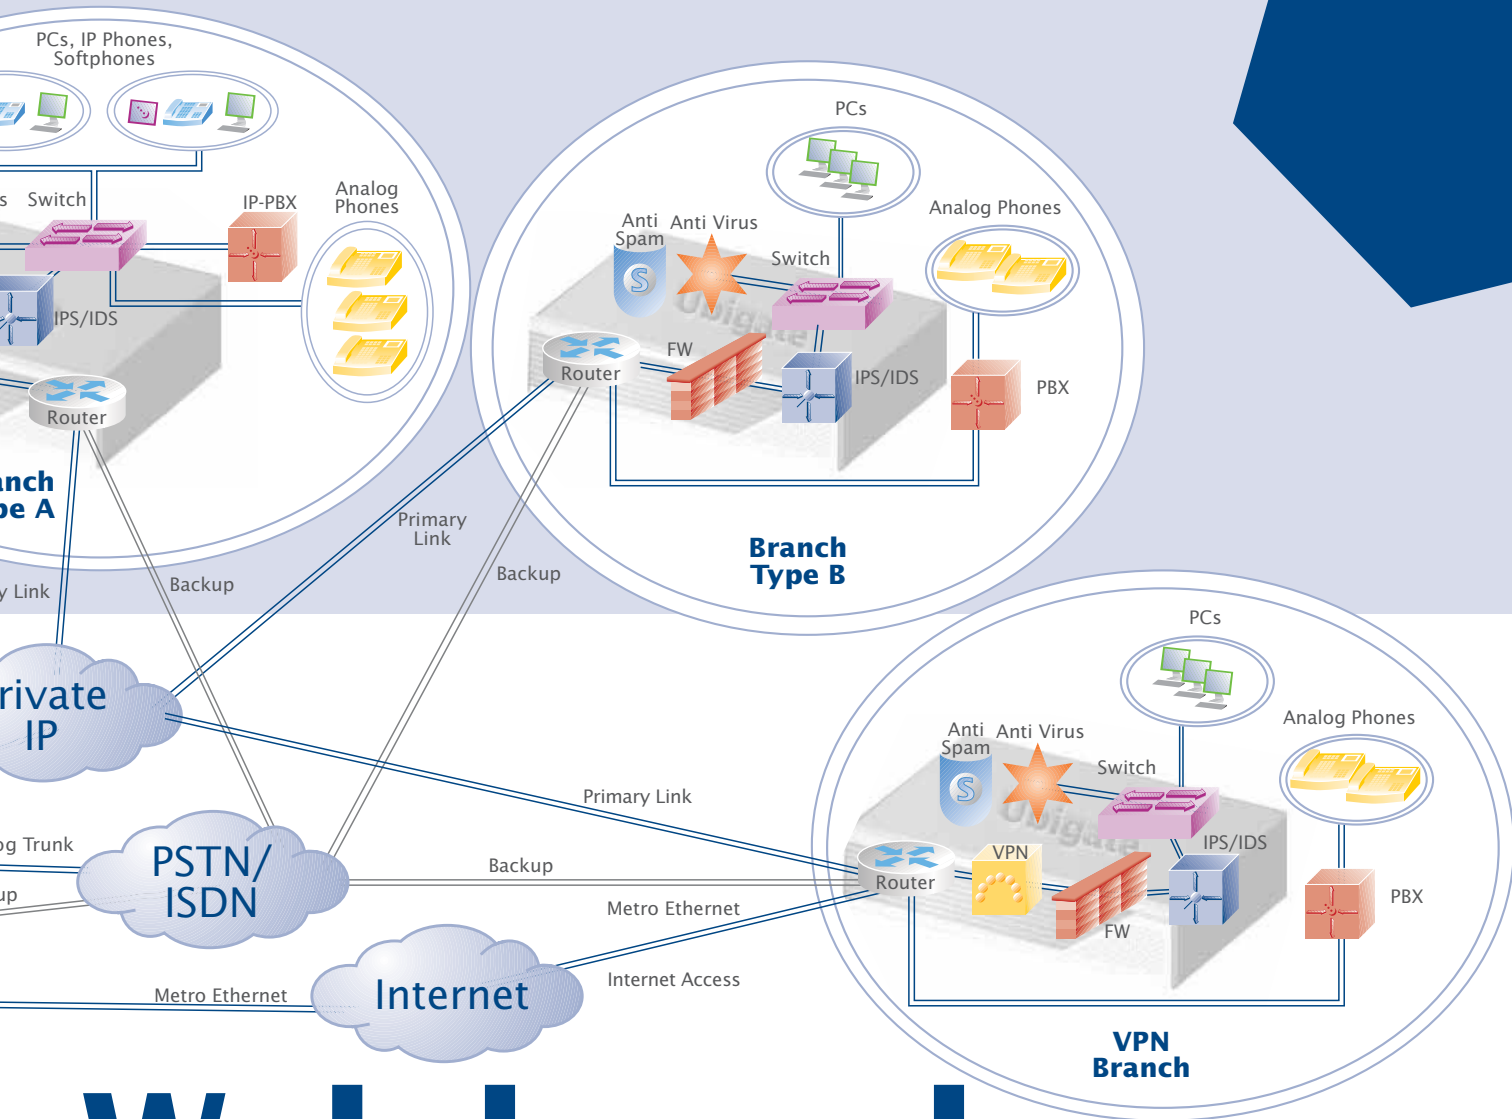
PCs, IP Phones, Softphones

s Switch

IP-PBX

Analog Phones

IPS/IDS

Router

nch
pe A

y Link

Backup

PCs

Anti Spam

Anti Virus

Switch

Analog Phones

Router

FW

IPS/IDS

PBX

Primary Link

Backup

Branch Type B

rivate IP

PCs

Anti Spam

Anti Virus

Switch

Analog Phones

Primary Link

og Trunk

PSTN/ ISDN

Backup

Router

VPN

IPS/IDS

PBX

up

Metro Ethernet

FW

Metro Ethernet

Internet

Internet Access

VPN Branch